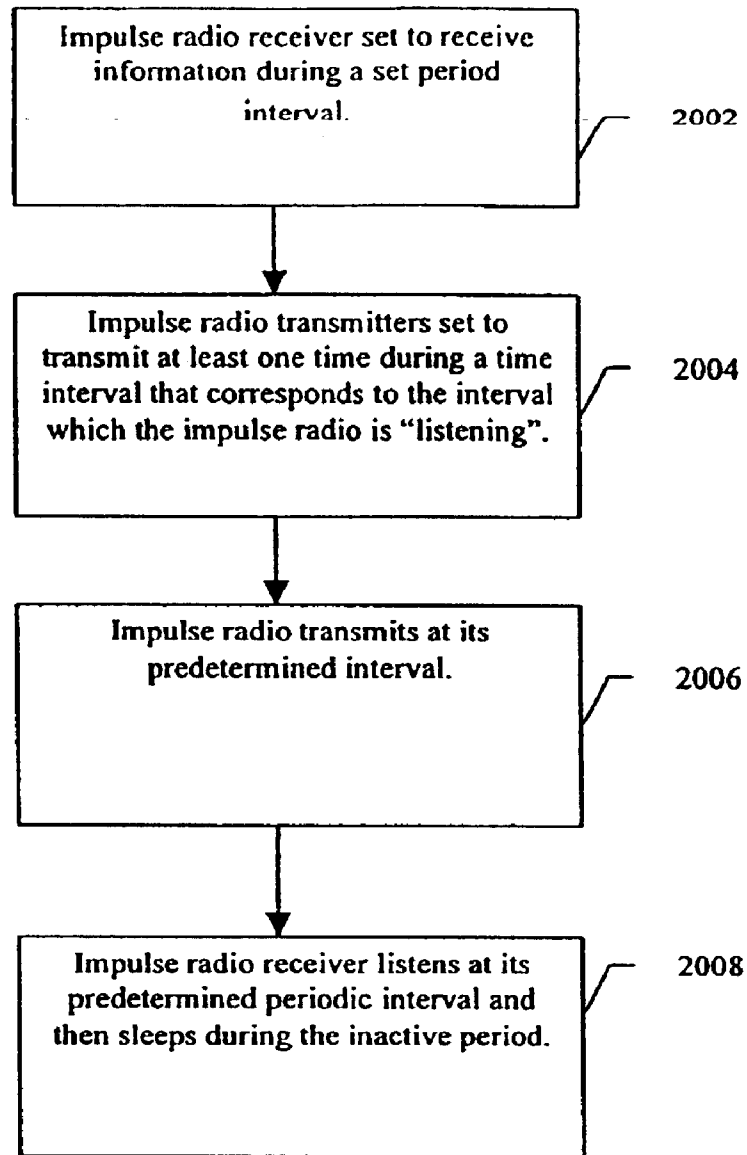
Impulse radio receiver set to receive information during a set period interval.

2002

Impulse radio transmitters set to transmit at least one time during a time interval that corresponds to the interval which the impulse radio is "listening".

2004

Impulse radio transmits at its predetermined interval.

2006

Impulse radio receiver listens at its predetermined periodic interval and then sleeps during the inactive period.

2008